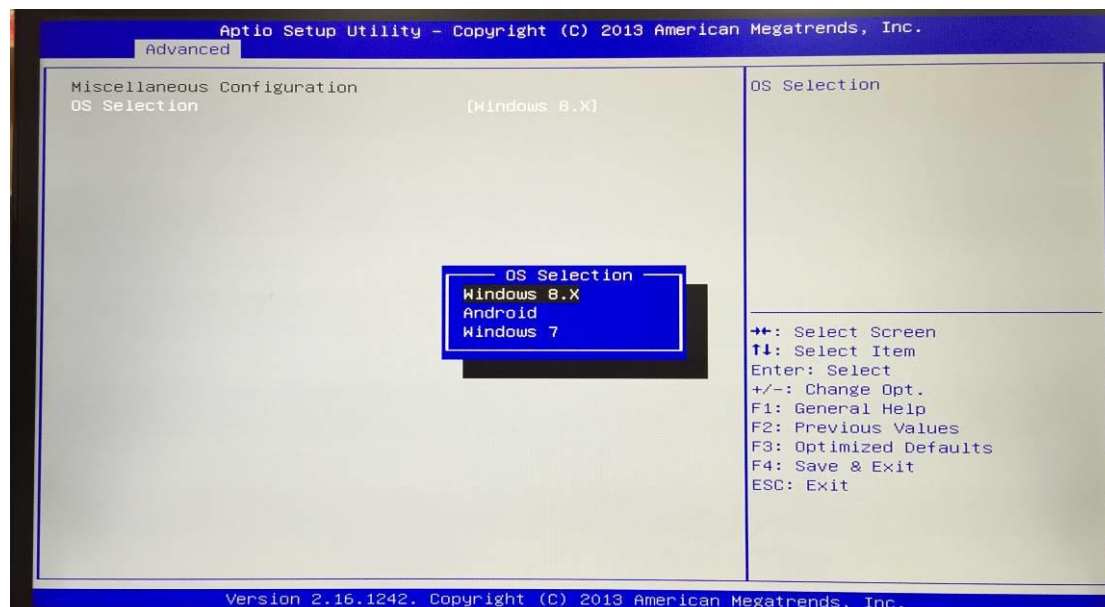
Aptio Setup Utility – Copyright (C) 2013 American Megatrends, Inc.
Advanced

Miscellaneous Configuration
OS Selection [Windows 8.X]

OS Selection

OS Selection
Windows 8.X
Android
Windows 7

→←: Select Screen
↑↓: Select Item
Enter: Select
+/–: Change Opt.
F1: General Help
F2: Previous Values
F3: Optimized Defaults
F4: Save & Exit
ESC: Exit

Version 2.16.1242. Copyright (C) 2013 American Megatrends, Inc.